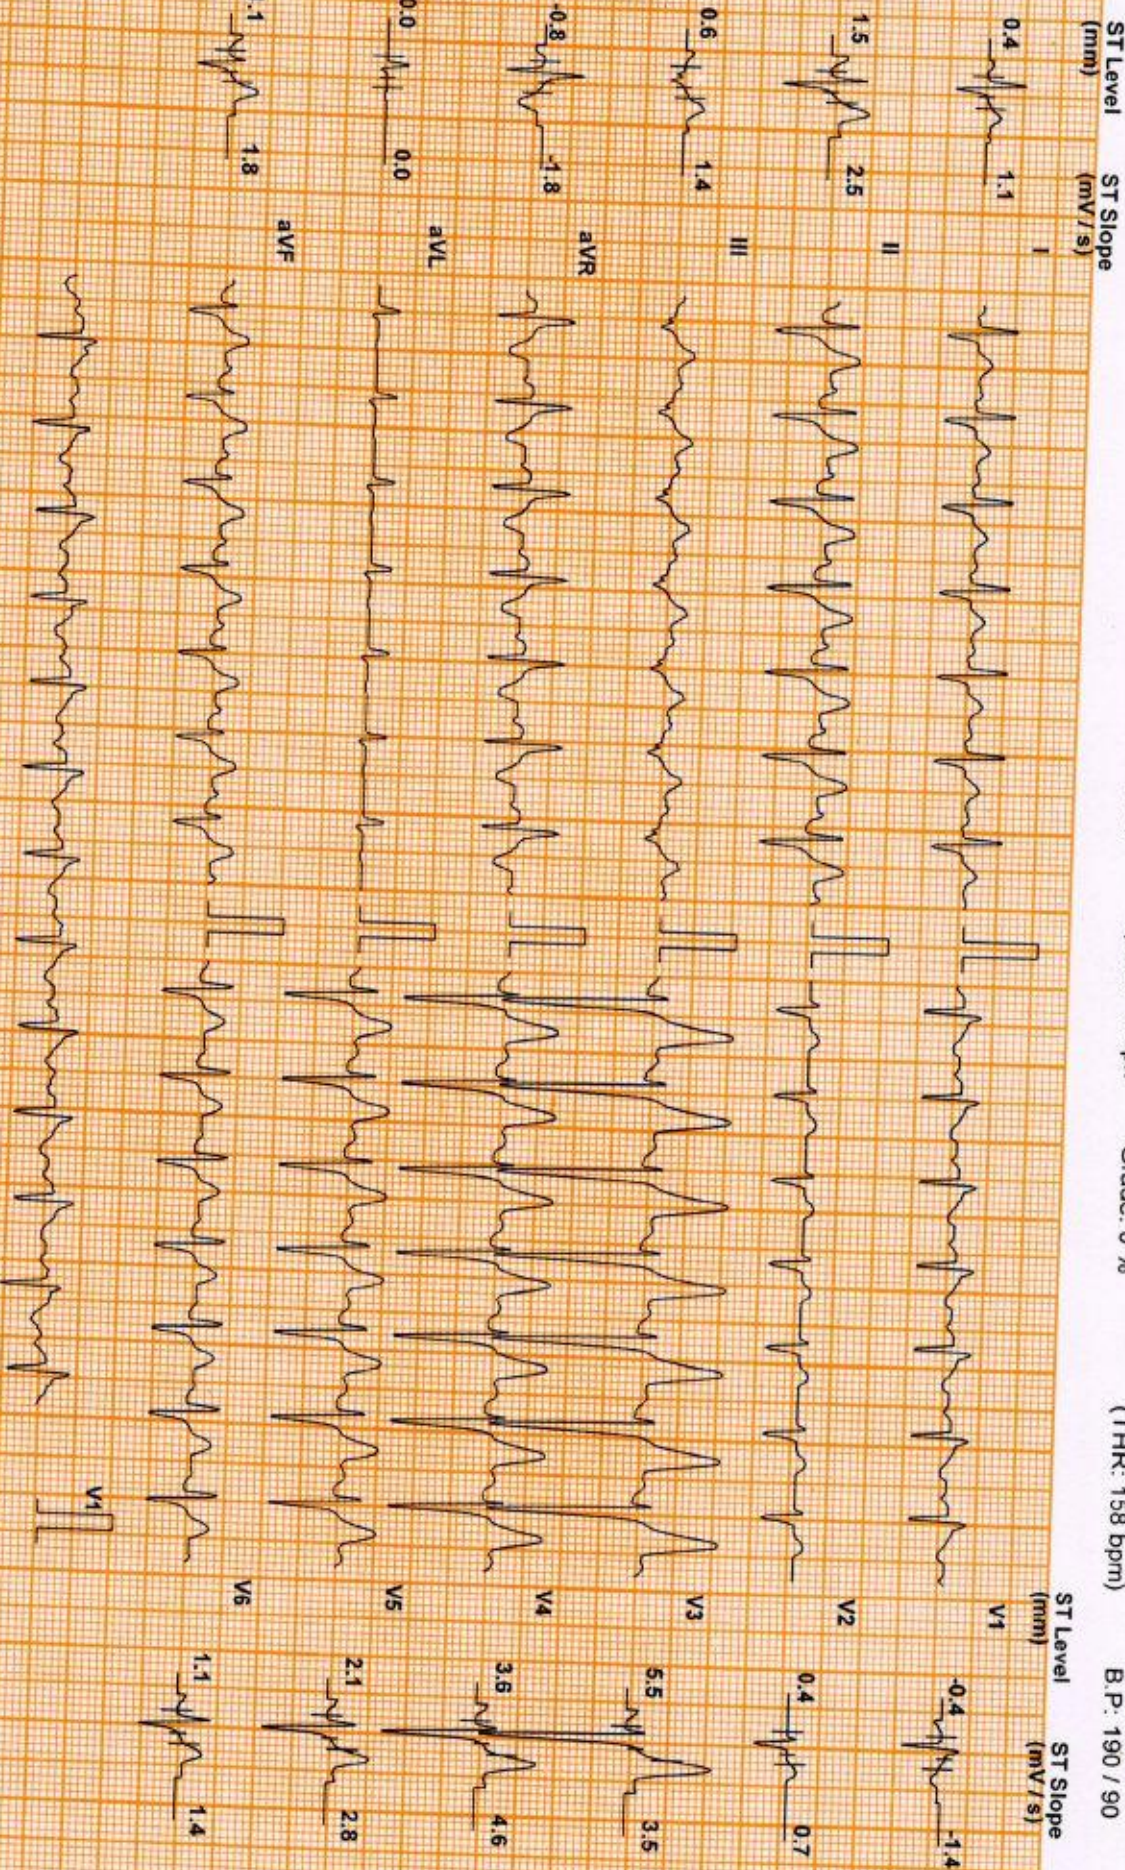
ST Level (mm)
ST Slope (mV / s)
0.4
1.1
I
1.5
2.5
II
0.6
1.4
III
-0.8
-1.8
aVR
0.0
0.0
aVL
.1
1.8
aVF
Grade: 0 %
(THR: 158 bpm)
B.P: 190 / 90
ST Level (mm)
ST Slope (mV / s)
V1
-0.4
-1.4
V2
0.4
0.7
V3
5.5
3.5
V4
3.6
4.6
V5
2.1
2.8
V6
1.1
1.4
V1